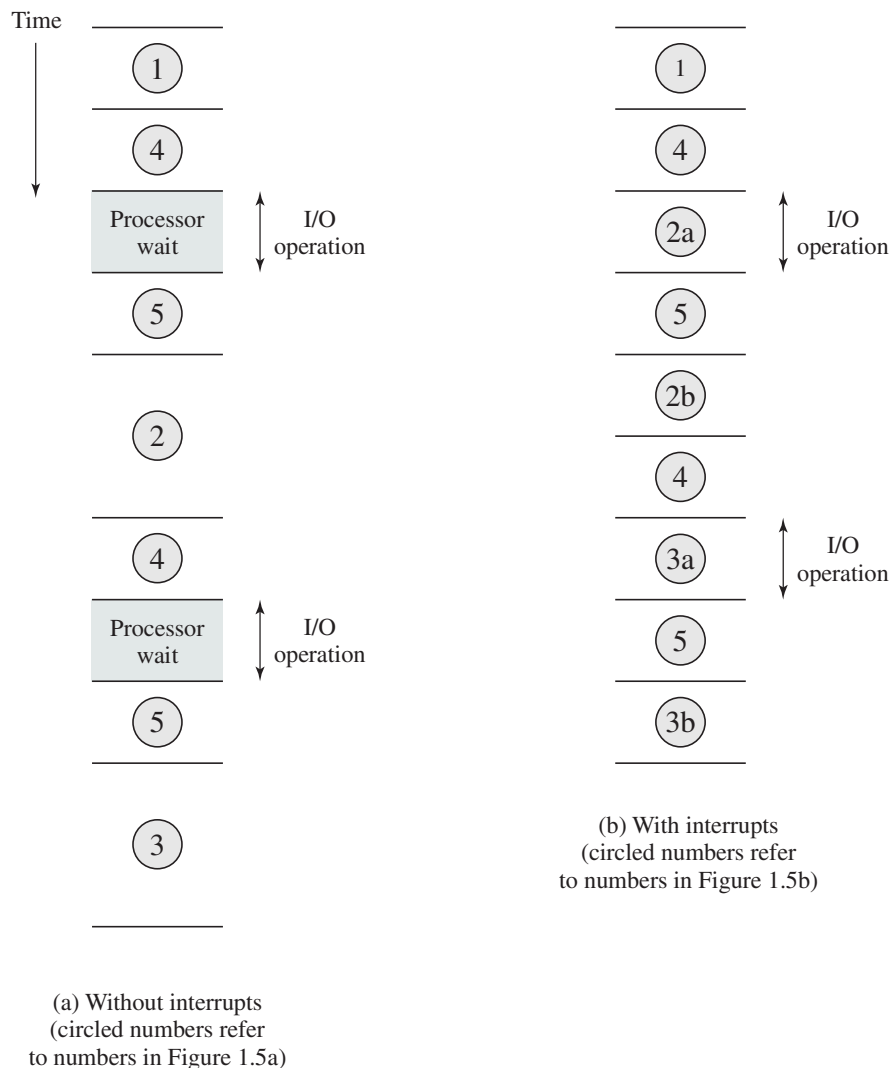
Time

1

4

Processor wait

I/O operation

5

2

4

Processor wait

I/O operation

5

3

(a) Without interrupts (circled numbers refer to numbers in Figure 1.5a)

1

4

2a

I/O operation

5

2b

4

3a

I/O operation

5

3b

(b) With interrupts (circled numbers refer to numbers in Figure 1.5b)